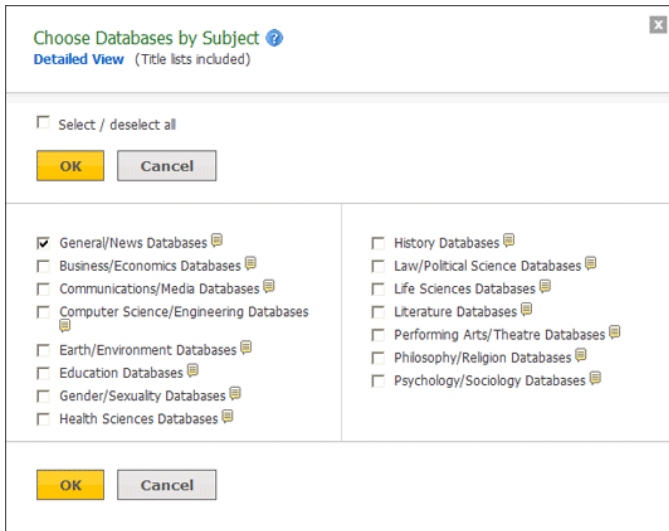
Choose Databases by Subject
Detailed View (Title lists included)

Select / deselect all

OK Cancel

General/News Databases
Business/Economics Databases
Communications/Media Databases
Computer Science/Engineering Databases
Earth/Environment Databases
Education Databases
Gender/Sexuality Databases
Health Sciences Databases

History Databases
Law/Political Science Databases
Life Sciences Databases
Literature Databases
Performing Arts/Theatre Databases
Philosophy/Religion Databases
Psychology/Sociology Databases

OK Cancel